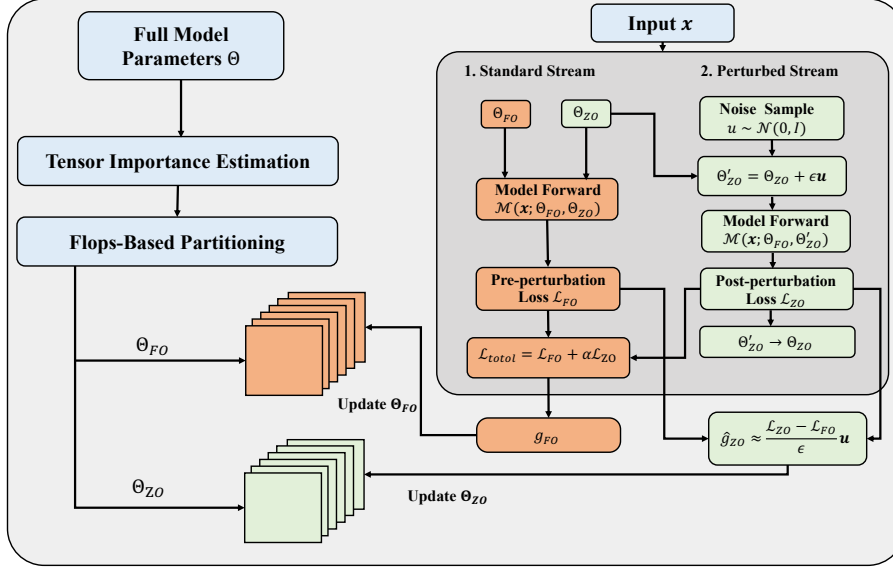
Full Model Parameters $\Theta$

Tensor Importance Estimation

Flops-Based Partitioning

$\Theta_{FO}$

$\Theta_{ZO}$

Update $\Theta_{FO}$

Update $\Theta_{ZO}$

Input $x$

1. Standard Stream

2. Perturbed Stream

$\Theta_{FO}$

$\Theta_{ZO}$

Noise Sample $u \sim \mathcal{N}(0, I)$

$\Theta'_{ZO} = \Theta_{ZO} + \epsilon \boldsymbol{u}$

Model Forward $\mathcal{M}(\boldsymbol{x}; \Theta_{FO}, \Theta_{ZO})$

Model Forward $\mathcal{M}(\boldsymbol{x}; \Theta_{FO}, \Theta'_{ZO})$

Pre-perturbation Loss $\mathcal{L}_{FO}$

Post-perturbation Loss $\mathcal{L}_{ZO}$

$\Theta'_{ZO} \rightarrow \Theta_{ZO}$

$\mathcal{L}_{totol} = \mathcal{L}_{FO} + \alpha \mathcal{L}_{ZO}$

$g_{FO}$

$\hat{g}_{ZO} \approx \frac{\mathcal{L}_{ZO} - \mathcal{L}_{FO}}{\epsilon} \boldsymbol{u}$